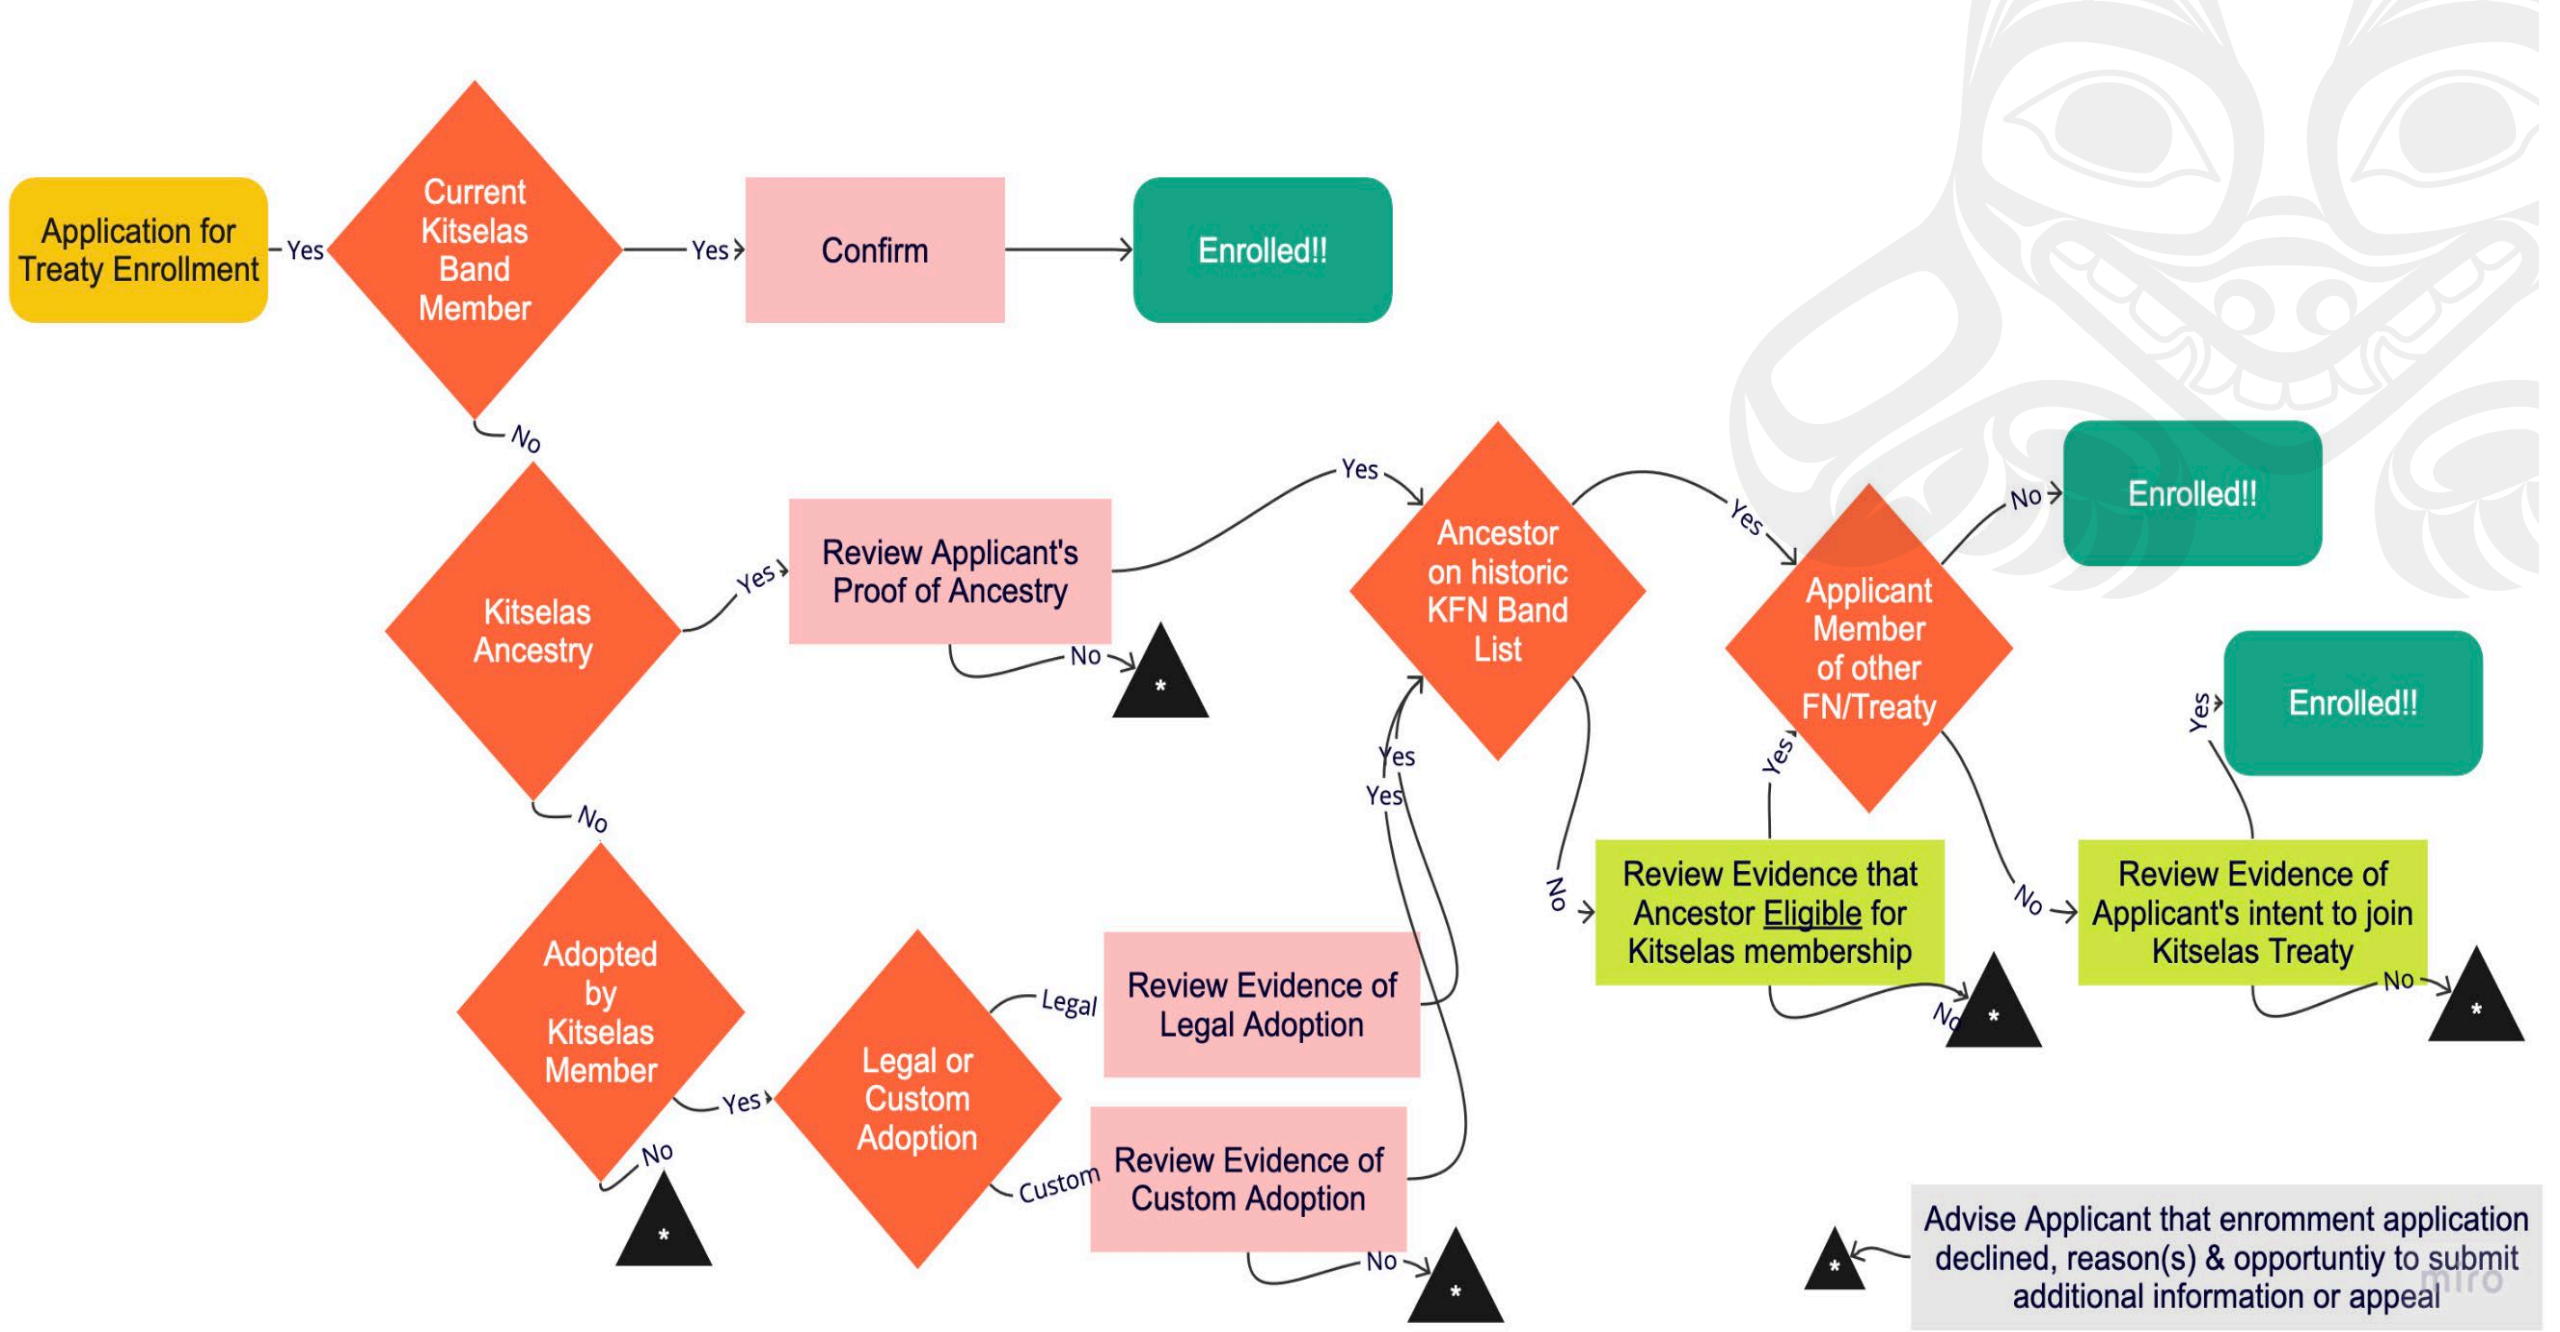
Application for Treaty Enrollment

Yes

Current Kitselas Band Member

Yes

Confirm

Enrolled!!

No

Kitselas Ancestry

Yes

Review Applicant's Proof of Ancestry

No

*

Yes

Ancestor on historic KFN Band List

Yes

Applicant Member of other FN/Treaty

No

Enrolled!!

Enrolled!!

Yes

Yes

Yes

Yes

No

No

Adopted by Kitselas Member

Yes

Legal or Custom Adoption

Legal

Review Evidence of Legal Adoption

Custom

Review Evidence of Custom Adoption

No

*

No

*

Review Evidence that Ancestor Eligible for Kitselas membership

No

*

No

Review Evidence of Applicant's intent to join Kitselas Treaty

No

*

*

Advise Applicant that enromment application declined, reason(s) & opportuntiy to submit additional information or appeal

miro